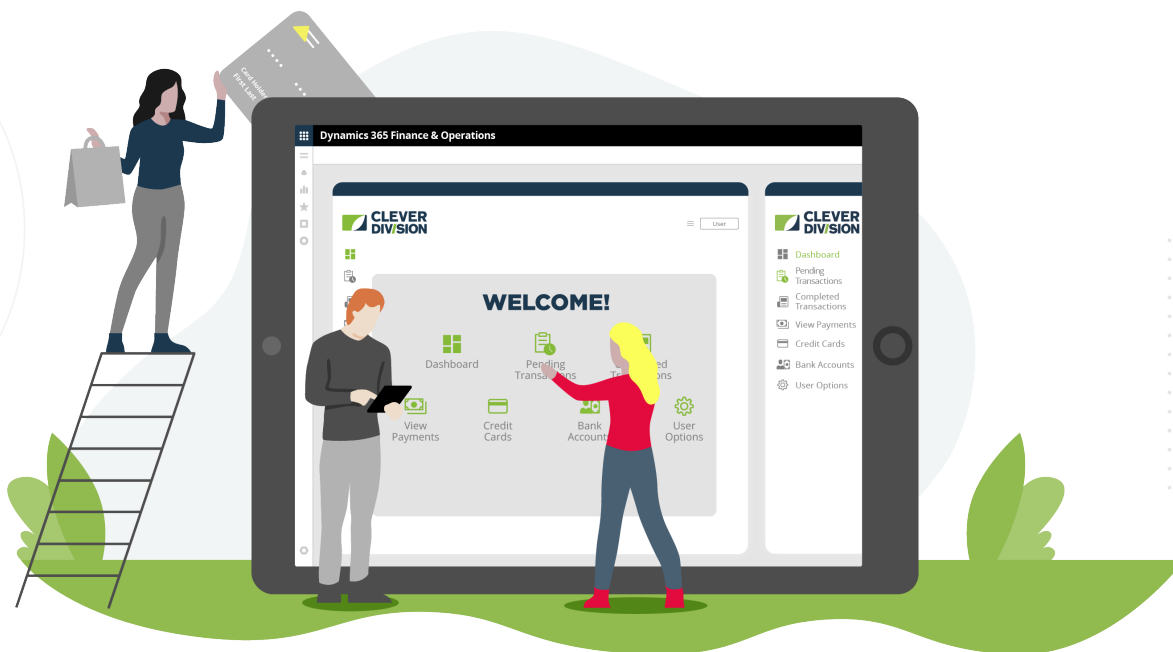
Card Holder
First Last

Dynamics 365 Finance & Operations

CLEVER DIVISION

User

WELCOME!

Dashboard

Pending Transa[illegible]

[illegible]ed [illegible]ons

View Payments

Credit Cards

Bank Account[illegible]

User Options

CLEVER DIVISION

Dashboard

Pending Transactions

Completed Transactions

View Payments

Credit Cards

Bank Accounts

User Options